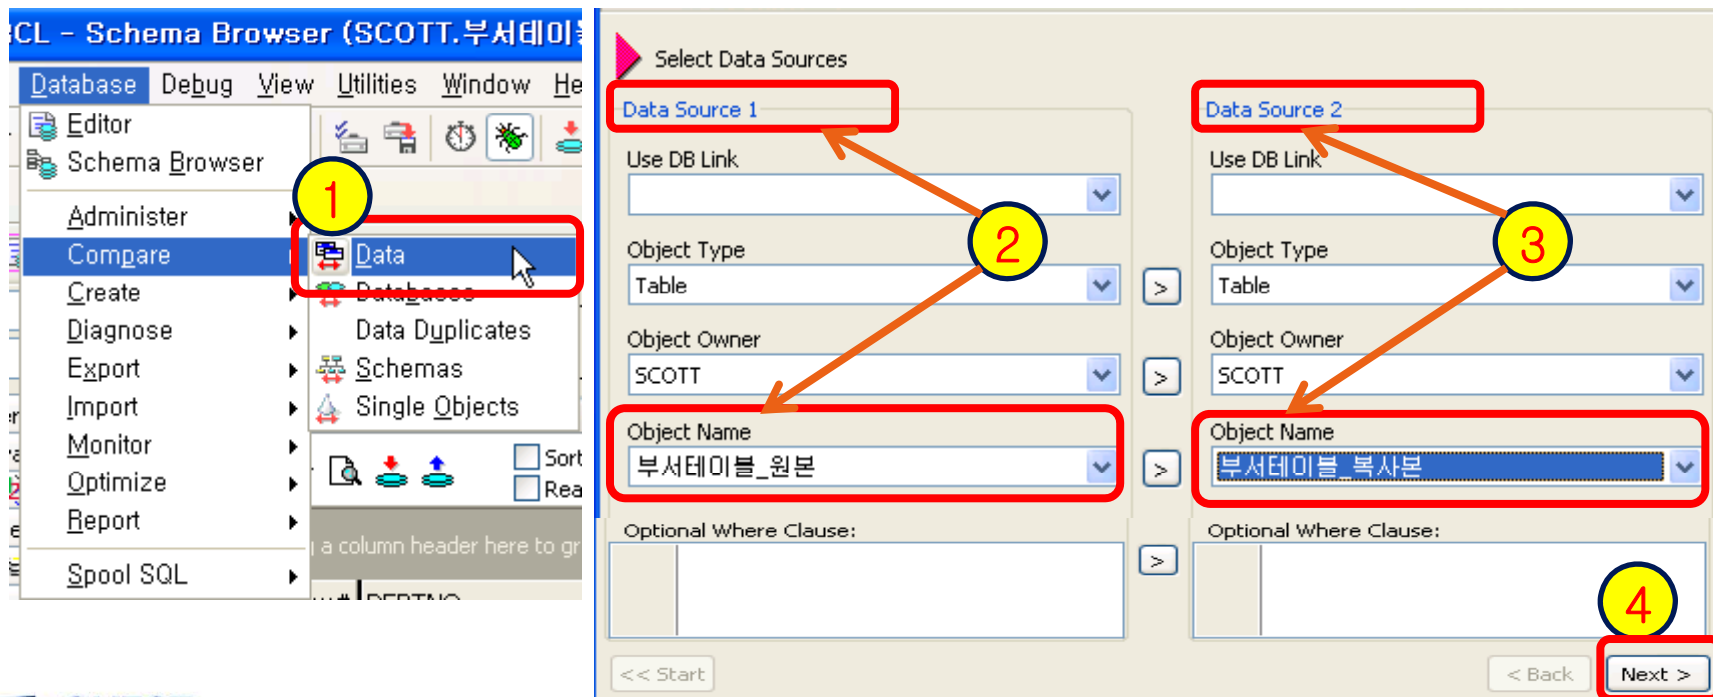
CL - Schema Browser (SCOTT.부서테이

Database Debug View Utilities Window He

Editor
Schema Browser
Administer
Compare
Create
Diagnose
Export
Import
Monitor
Optimize
Report
Spool SQL

1

Data
Database
Data Duplicates
Schemas
Single Objects

Sort
Rea

a column header here to gr

DEPTNO

Select Data Sources

Data Source 1

Use DB Link

Object Type
Table

Object Owner
SCOTT

Object Name
부서테이블_원본

Optional Where Clause:

2

>
>
>
>

Data Source 2

Use DB Link

Object Type
Table

Object Owner
SCOTT

Object Name
부서테이블_복사본

Optional Where Clause:

3

4

<< Start
< Back
Next >